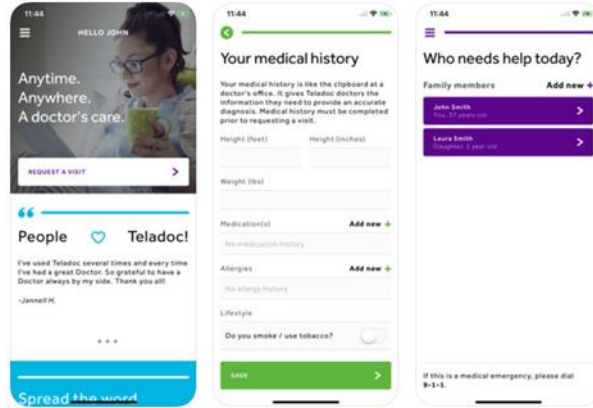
11:44

HELLO JOHN

Anytime.
Anywhere.
A doctor's care.

REQUEST A VISIT

People Teladoc!

I've used Teladoc several times and every time I've had a great Doctor. So grateful to have a Doctor always by my side. Thank you all!

-Jannell M.

Spread the word

11:44

Your medical history

Your medical history is like the clipboard at a doctor's office. It gives Teladoc doctors the information they need to provide an accurate diagnosis. Medical history must be completed prior to requesting a visit.

Height (feet)

Height (inches)

Weight (lbs)

Medication(s)

Add new +

No medication history

Allergies

Add new +

No allergy history

Lifestyle

Do you smoke / use tobacco?

SAVE

11:44

Who needs help today?

Family members

Add new +

John Smith
You, 37 years old

Laura Smith
Daughter, 3 year old

If this is a medical emergency, please dial 9-1-1.